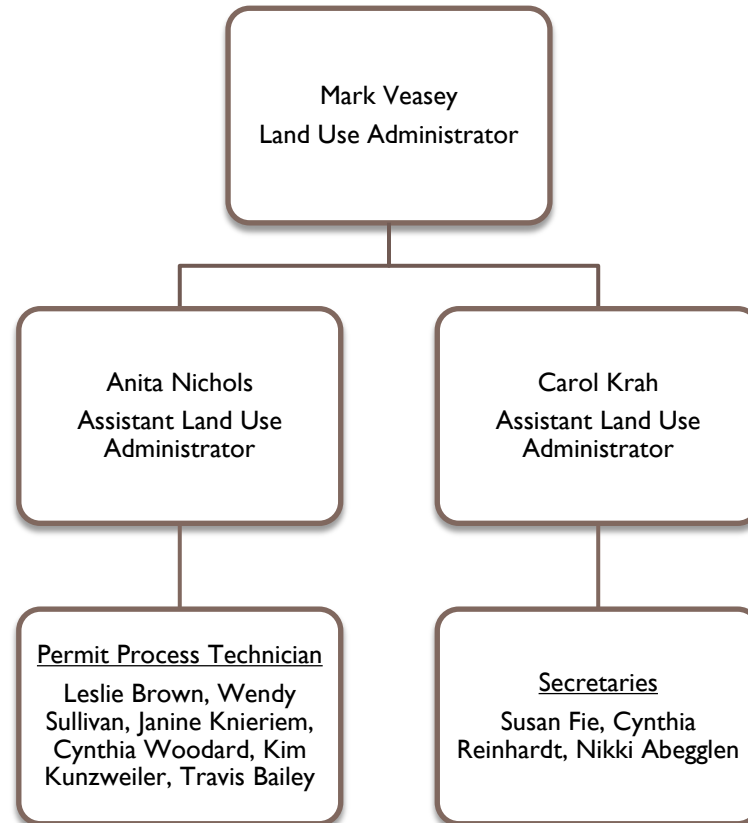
Mark Veasey
Land Use Administrator

Anita Nichols
Assistant Land Use Administrator

Carol Krah
Assistant Land Use Administrator

Permit Process Technician
Leslie Brown, Wendy Sullivan, Janine Knieriem, Cynthia Woodard, Kim Kunzweiler, Travis Bailey

Secretaries
Susan Fie, Cynthia Reinhardt, Nikki Abegglen